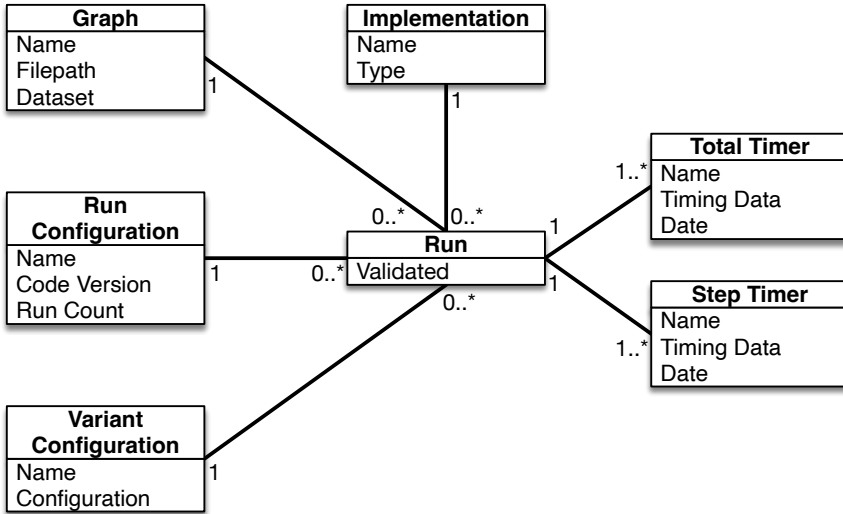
Graph
Name
Filepath
Dataset

Implementation
Name
Type

Total Timer
Name
Timing Data
Date

Run Configuration
Name
Code Version
Run Count

Run
Validated

Step Timer
Name
Timing Data
Date

Variant Configuration
Name
Configuration

1
1
0..*
0..*
1..*
1
1
0..*
1
1
1..*
0..*
1